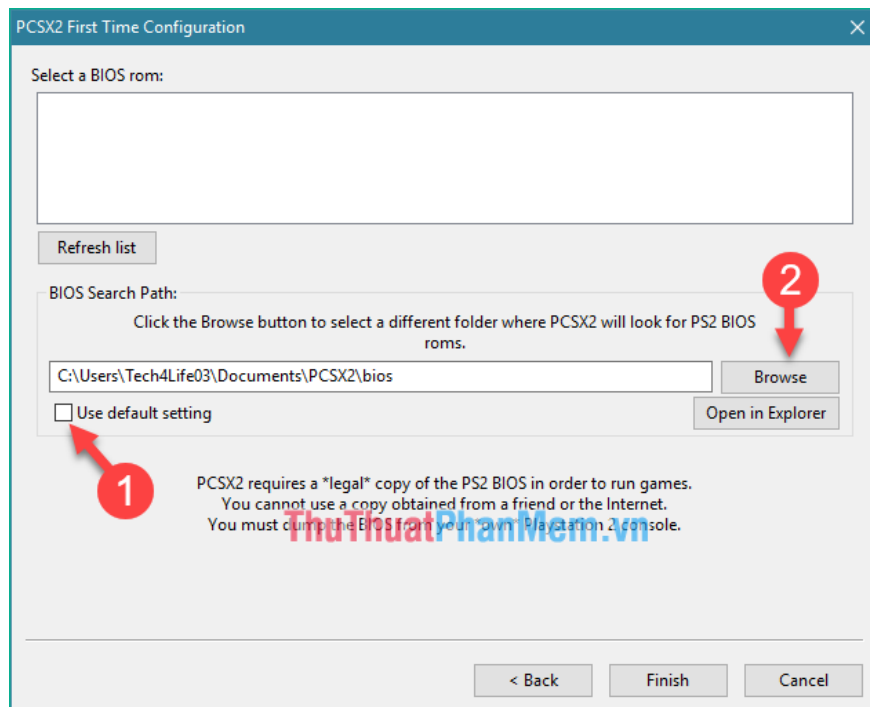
PCSX2 First Time Configuration

Select a BIOS rom:

Refresh list

BIOS Search Path:

Click the Browse button to select a different folder where PCSX2 will look for PS2 BIOS roms.

C:\Users\Tech4Life03\Documents\PCSX2\bios

Browse

2

Use default setting

Open in Explorer

1

PCSX2 requires a *legal* copy of the PS2 BIOS in order to run games.
You cannot use a copy obtained from a friend or the Internet.
You must dump the BIOS from your *own* Playstation 2 console.

ThuThuatPhanMem.vn

< Back

Finish

Cancel